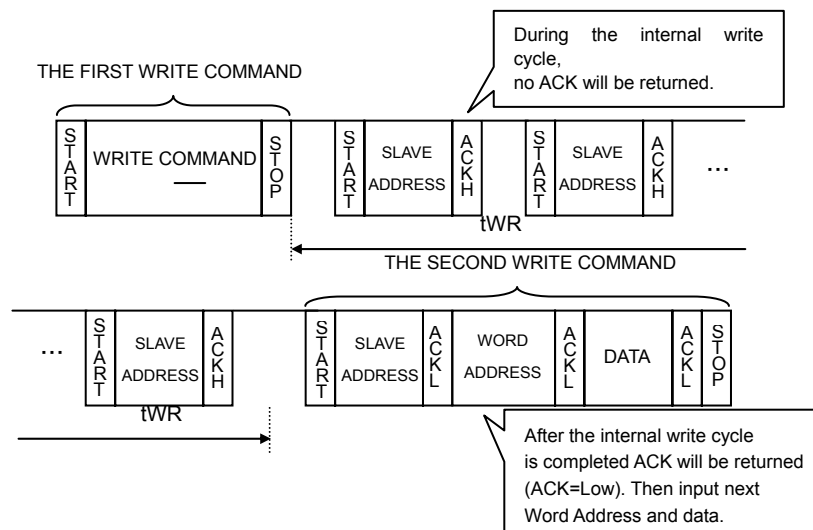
During the internal write cycle,
no ACK will be returned.

THE FIRST WRITE COMMAND

START

WRITE COMMAND

STOP

START

SLAVE ADDRESS

ACKH

START

SLAVE ADDRESS

ACKH

...

tWR

THE SECOND WRITE COMMAND

...

START

SLAVE ADDRESS

ACKH

tWR

START

SLAVE ADDRESS

ACKL

WORD ADDRESS

ACKL

DATA

ACKL

STOP

After the internal write cycle is completed ACK will be returned (ACK=Low). Then input next Word Address and data.